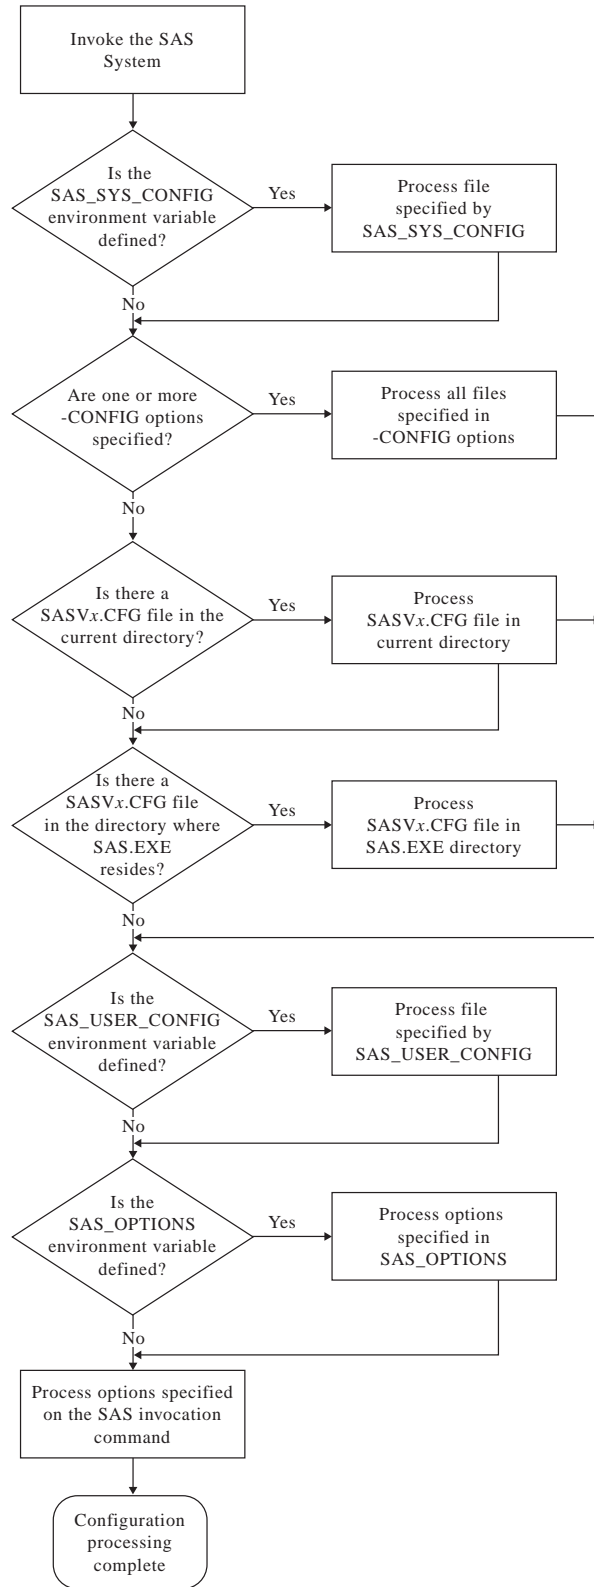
Invoke the SAS System

Is the SAS_SYS_CONFIG environment variable defined?

Yes

Process file specified by SAS_SYS_CONFIG

No

Are one or more -CONFIG options specified?

Yes

Process all files specified in -CONFIG options

No

Is there a SASV*x*.CFG file in the current directory?

Yes

Process SASV*x*.CFG file in current directory

No

Is there a SASV*x*.CFG file in the directory where SAS.EXE resides?

Yes

Process SASV*x*.CFG file in SAS.EXE directory

No

Is the SAS_USER_CONFIG environment variable defined?

Yes

Process file specified by SAS_USER_CONFIG

No

Is the SAS_OPTIONS environment variable defined?

Yes

Process options specified in SAS_OPTIONS

No

Process options specified on the SAS invocation command

Configuration processing complete